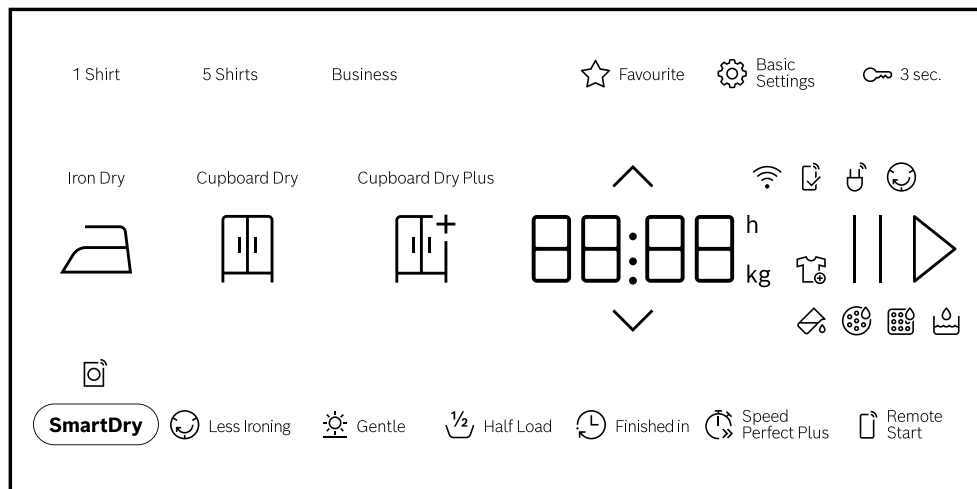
1 Shirt
5 Shirts
Business
Favourite
Basic Settings
3 sec.

Iron Dry
Cupboard Dry
Cupboard Dry Plus

88:88
h
kg

SmartDry
Less Ironing
Gentle
$\frac{1}{2}$ Half Load
Finished in
Speed Perfect Plus
Remote Start